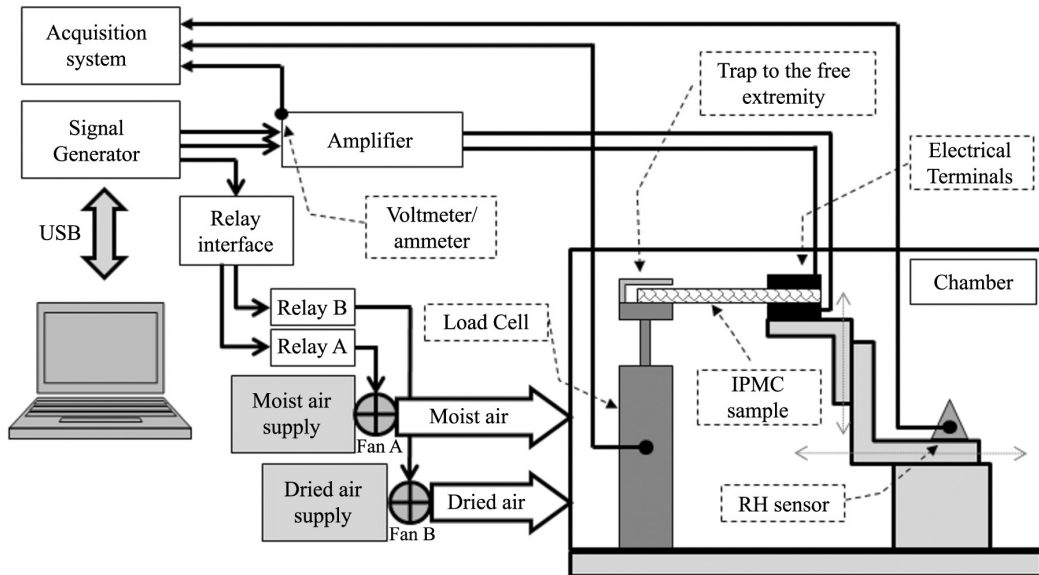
Acquisition system

Signal Generator

Amplifier

Trap to the free extremity

Electrical Terminals

USB

Relay interface

Voltmeter/ ammeter

Chamber

Relay B

Relay A

Load Cell

Moist air supply

Fan A

Moist air

IPMC sample

Dried air supply

Fan B

Dried air

RH sensor